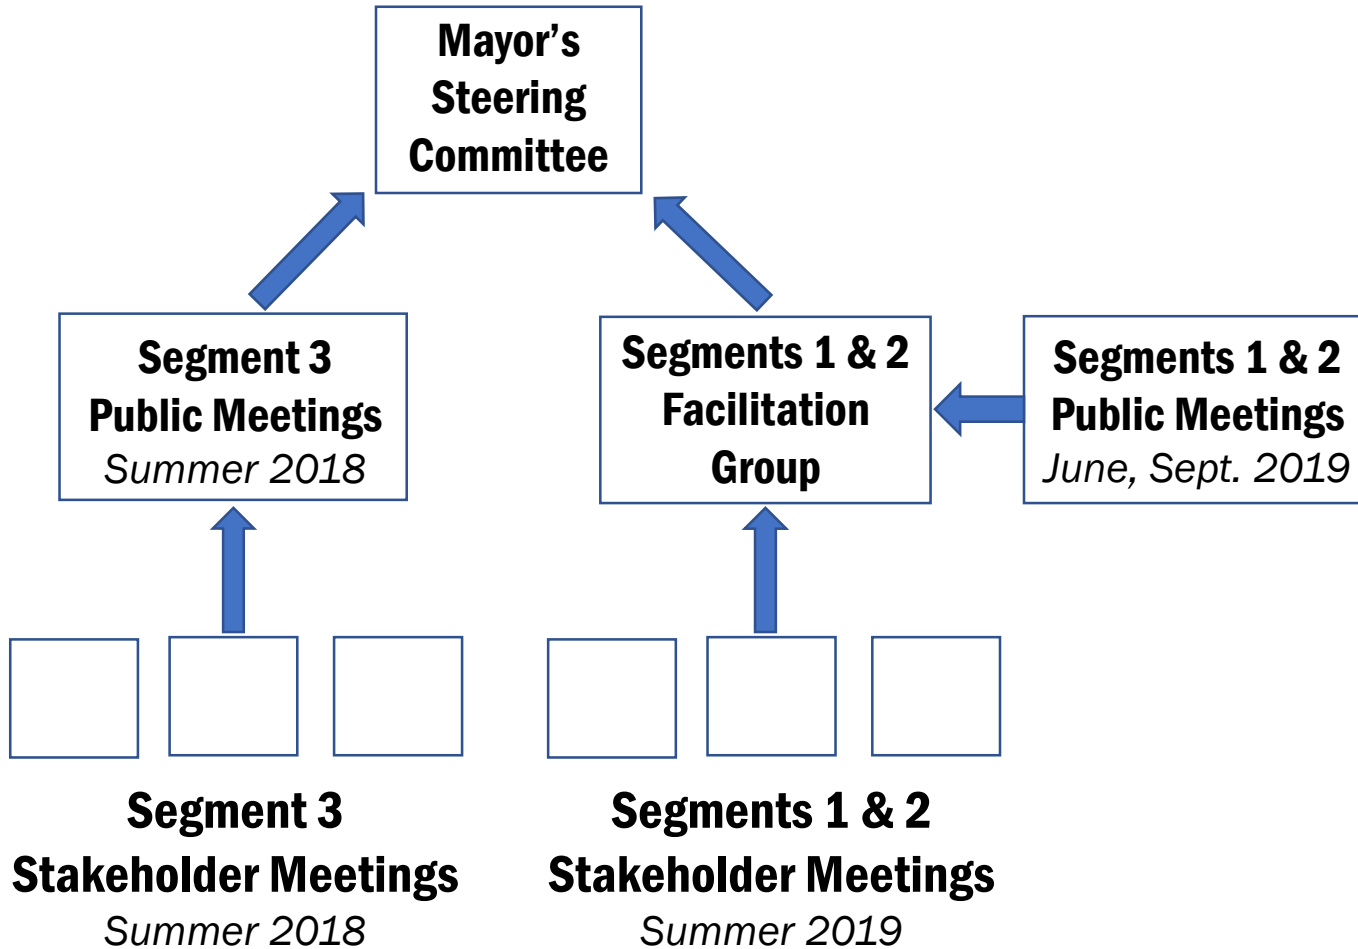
Mayor’s Steering Committee

Segment 3 Public Meetings
Summer 2018

Segments 1 & 2 Facilitation Group

Segments 1 & 2 Public Meetings
June, Sept. 2019

Segment 3 Stakeholder Meetings
Summer 2018

Segments 1 & 2 Stakeholder Meetings
Summer 2019